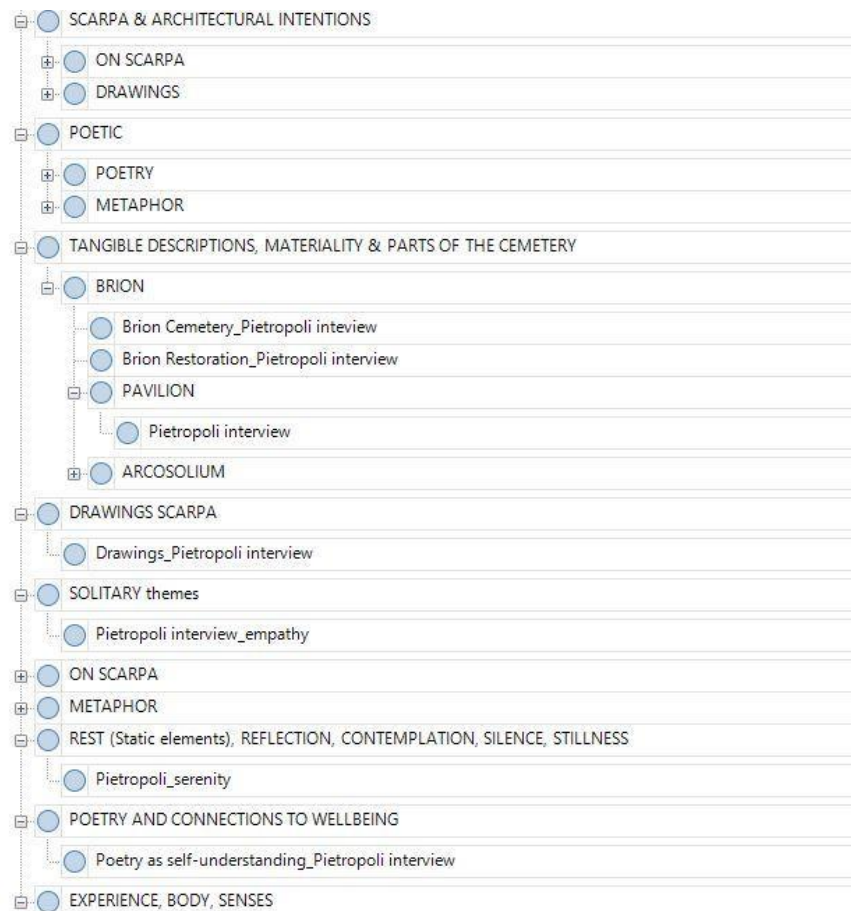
SCARPA & ARCHITECTURAL INTENTIONS

ON SCARPA

DRAWINGS

POETIC

POETRY

METAPHOR

TANGIBLE DESCRIPTIONS, MATERIALITY & PARTS OF THE CEMETERY

BRION

Brion Cemetery_Pietropoli inteview

Brion Restoration_Pietropoli interview

PAVILION

Pietropoli interview

ARCOSOLIUM

DRAWINGS SCARPA

Drawings_Pietropoli interview

SOLITARY themes

Pietropoli interview_empathy

ON SCARPA

METAPHOR

REST (Static elements), REFLECTION, CONTEMPLATION, SILENCE, STILLNESS

Pietropoli_serenity

POETRY AND CONNECTIONS TO WELLBEING

Poetry as self-understanding_Pietropoli interview

EXPERIENCE, BODY, SENSES